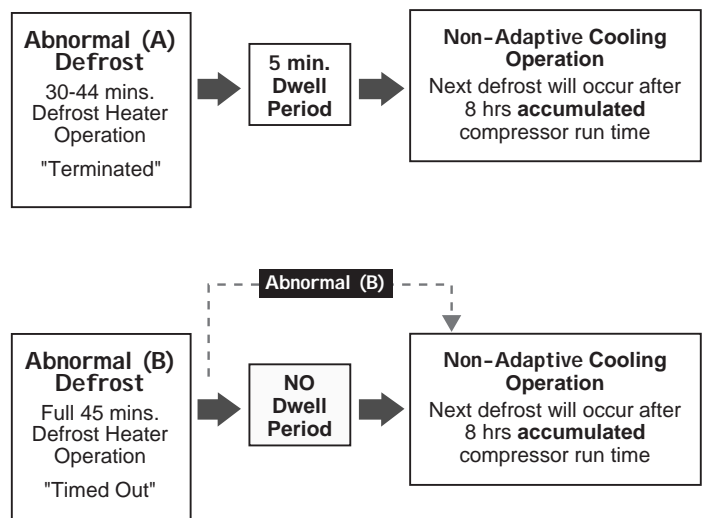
Abnormal (A) Defrost
30-44 mins. Defrost Heater Operation
"Terminated"

5 min. Dwell Period

Non-Adaptive Cooling Operation
Next defrost will occur after 8 hrs accumulated compressor run time

Abnormal (B)

Abnormal (B) Defrost
Full 45 mins. Defrost Heater Operation
"Timed Out"

NO Dwell Period

Non-Adaptive Cooling Operation
Next defrost will occur after 8 hrs accumulated compressor run time